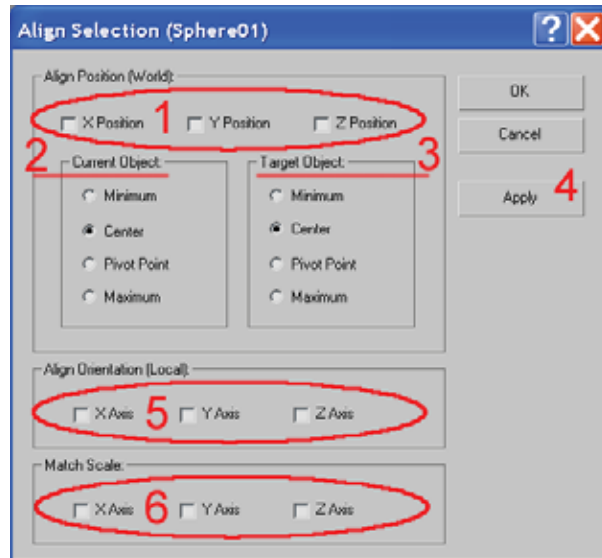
Align Selection (Sphere01)

Align Position (World):

X Position 1 Y Position Z Position

2 Current Object: Target Object: 3

Minimum
Center
Pivot Point
Maximum

Minimum
Center
Pivot Point
Maximum

OK

Cancel

Apply 4

Align Orientation (Local):

X Axis 5 Y Axis Z Axis

Match Scale:

X Axis 6 Y Axis Z Axis